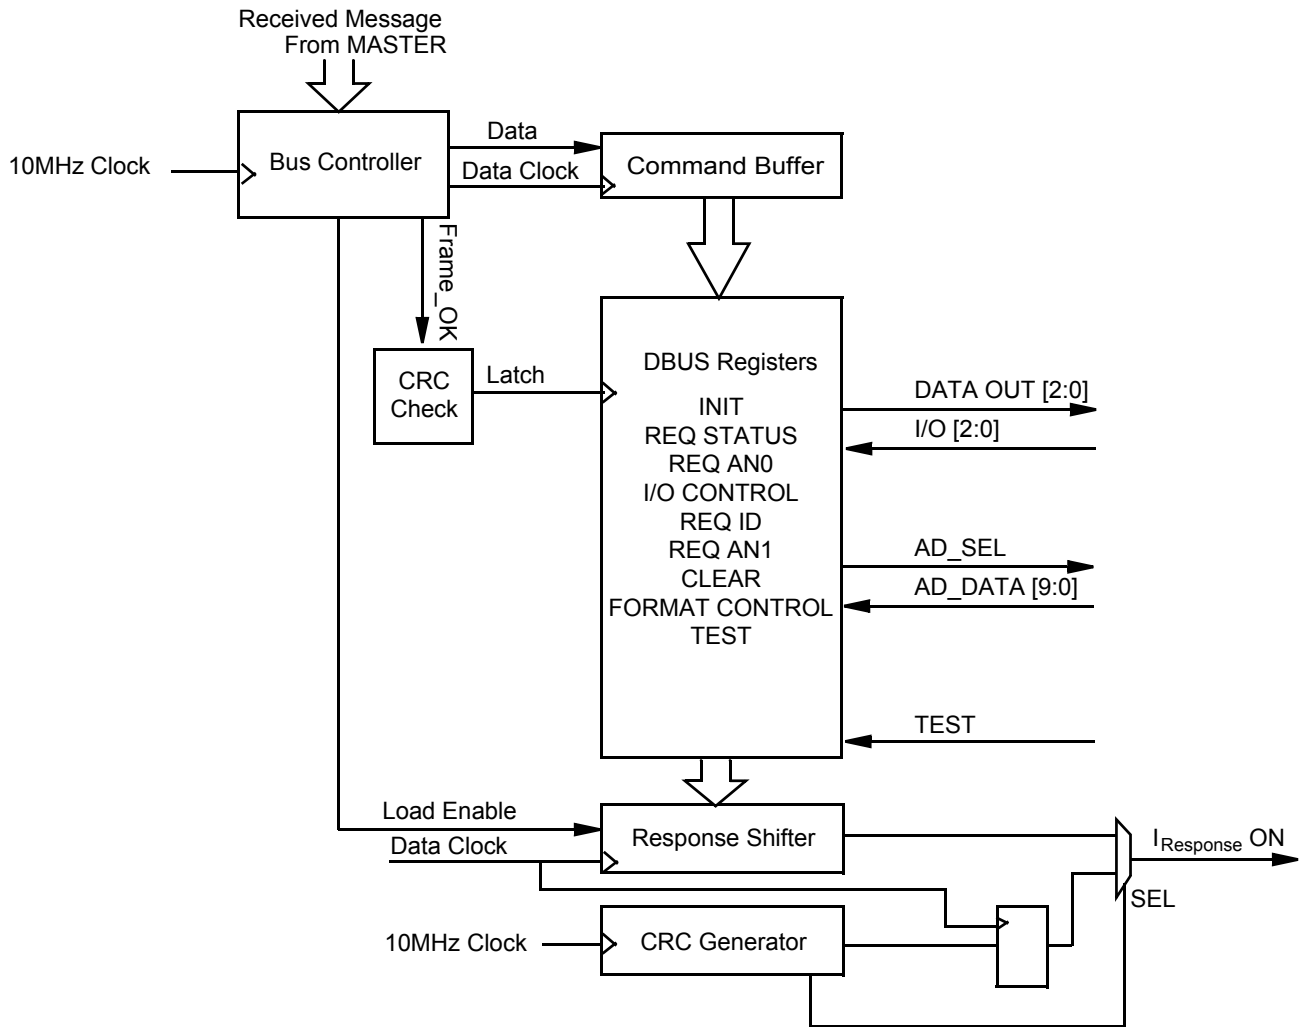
Received Message
From MASTER

10MHz Clock

Bus Controller

Data

Data Clock

Command Buffer

Frame_OK

CRC Check

Latch

DBUS Registers

INIT
REQ STATUS
REQ AN0
I/O CONTROL
REQ ID
REQ AN1
CLEAR
FORMAT CONTROL
TEST

DATA OUT [2:0]

I/O [2:0]

AD_SEL

AD_DATA [9:0]

TEST

Load Enable

Data Clock

Response Shifter

$I_{Response}$ ON

SEL

10MHz Clock

CRC Generator